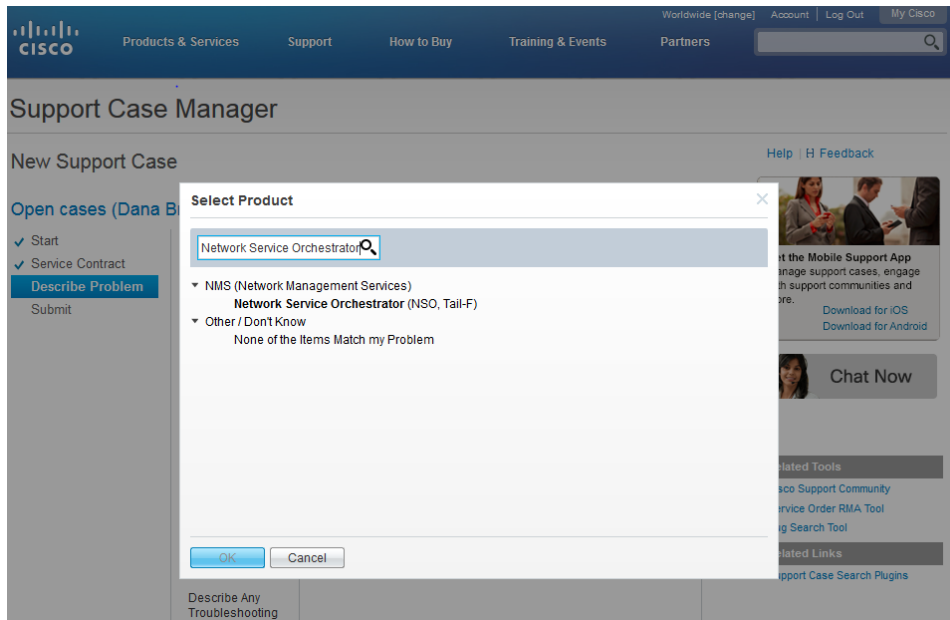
CISCO

Products & Services Support How to Buy Training & Events Partners

Worldwide [change] Account | Log Out My Cisco

Support Case Manager

New Support Case

Open cases (Dana B

✓ Start
✓ Service Contract
Describe Problem
Submit

Help | Feedback

Select Product

Network Service Orchestrator

NMS (Network Management Services)
Network Service Orchestrator (NSO, Tail-F)
Other / Don't Know
None of the Items Match my Problem

OK Cancel

et the Mobile Support App
anage support cases, engage
th support communities and
ore.
Download for iOS
Download for Android

Chat Now

elated Tools
sco Support Community
ervice Order RMA Tool
g Search Tool

elated Links
pport Case Search Plugins

Describe Any
Troubleshooting